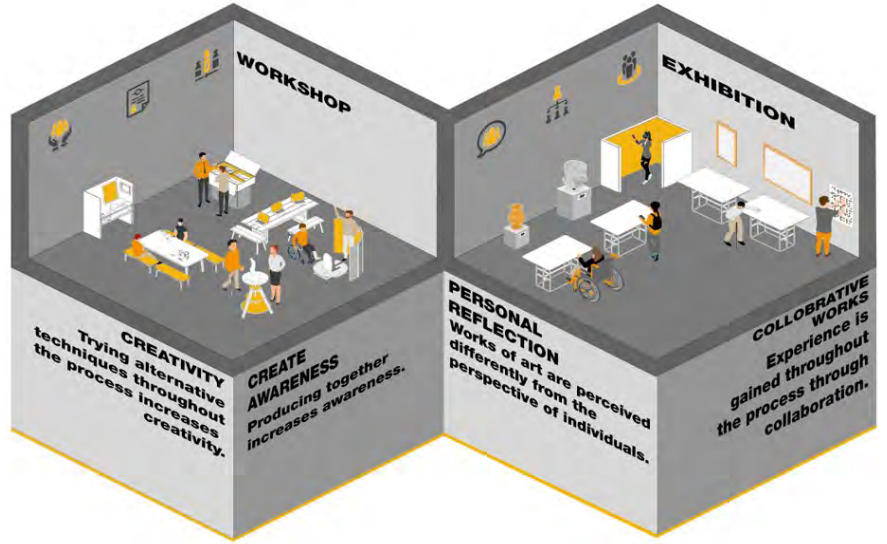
WORKSHOP

EXHIBITION

CREATIVITY
Trying alternative techniques throughout the process increases creativity.

CREATE AWARENESS
Producing together increases awareness.

PERSONAL REFLECTION
Works of art are perceived differently from the perspective of individuals.

COLLOBRATIVE WORKS
Experience is gained throughout the process through collaboration.